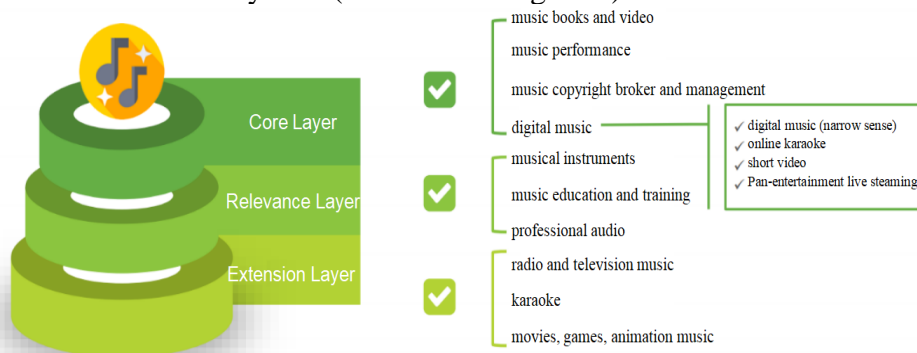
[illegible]

Core Layer

Relevance Layer

Extension Layer

music books and video

music performance

music copyright broker and management

digital music

digital music (narrow sense)
online karaoke
short video
Pan-entertainment live steaming

musical instruments

music education and training

professional audio

radio and television music

karaoke

movies, games, animation music